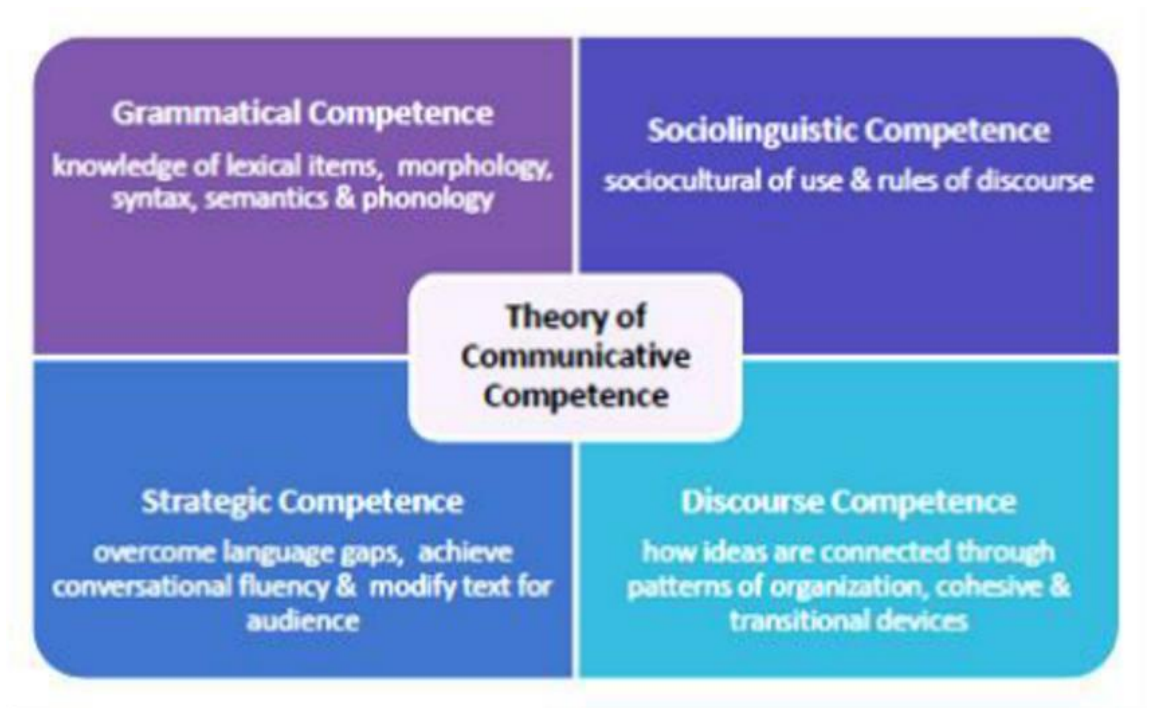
Grammatical Competence
knowledge of lexical items, morphology, syntax, semantics & phonology

Sociolinguistic Competence
sociocultural of use & rules of discourse

Theory of Communicative Competence

Strategic Competence
overcome language gaps, achieve conversational fluency & modify text for audience

Discourse Competence
how ideas are connected through patterns of organization, cohesive & transitional devices